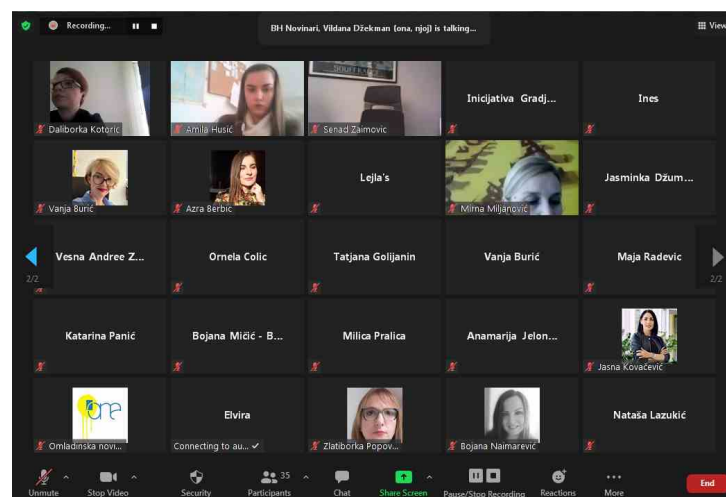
Recording...

BH Novinari, Vildana Džekman (ona, njoj) is talking...

View

Daliborka Kotorić

Amila Husić

Senad Zaimović

Inicijativa Gradj...

Ines

Vanja Burić

Azra Berbić

Lejla's

Mirna Miljanović

Jasminka Džum...

2/2

Vesna Andree Z...

Ornela Colic

Tatjana Golijanin

Vanja Burić

Maja Radevic

2/2

Katarina Panić

Bojana Mičić - B...

Milica Pralica

Anamarija Jelon...

Jasna Kovačević

one

Omladinska novi...

Elvira

Connecting to au...

Zlatiborka Popov...

Bojana Naimarević

Nataša Lazukić

Unmute

Stop Video

Security

35

Participants

Chat

Share Screen

Pause/Stop Recording

Reactions

More

End